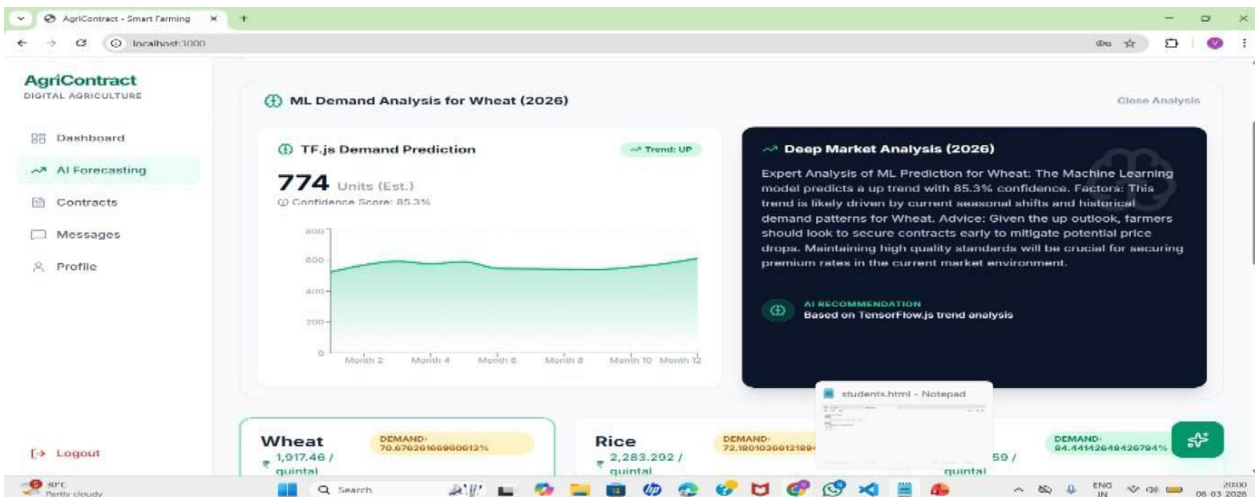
AgriContract - Smart Farming ×
localhost:3000

AgriContract
DIGITAL AGRICULTURE

Dashboard
AI Forecasting
Contracts
Messages
Profile

Logout

ML Demand Analysis for Wheat (2026)

Close Analysis

TF.js Demand Prediction

Trend: UP

774 Units (Est.)
Confidence Score: 85.3%

800
600
400
200
0
Month 2 Month 4 Month 6 Month 8 Month 10 Month 12

Deep Market Analysis (2026)

Expert Analysis of ML Prediction for Wheat: The Machine Learning model predicts a up trend with 85.3% confidence. Factors: This trend is likely driven by current seasonal shifts and historical demand patterns for Wheat. Advice: Given the up outlook, farmers should look to secure contracts early to mitigate potential price drops. Maintaining high quality standards will be crucial for securing premium rates in the current market environment.

AI RECOMMENDATION
Based on TensorFlow.js trend analysis

students.html - Notepad

Wheat
DEMAND: 70.67626166900613%
₹ 1,917.46 / quintal

Rice
DEMAND: 72.1801036612189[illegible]
₹ 2,283.292 / quintal

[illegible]59 / quintal
DEMAND: 84.441426484267941%

30°C
Partly cloudy

Search

ENG
IN

20:00
06-03-2026